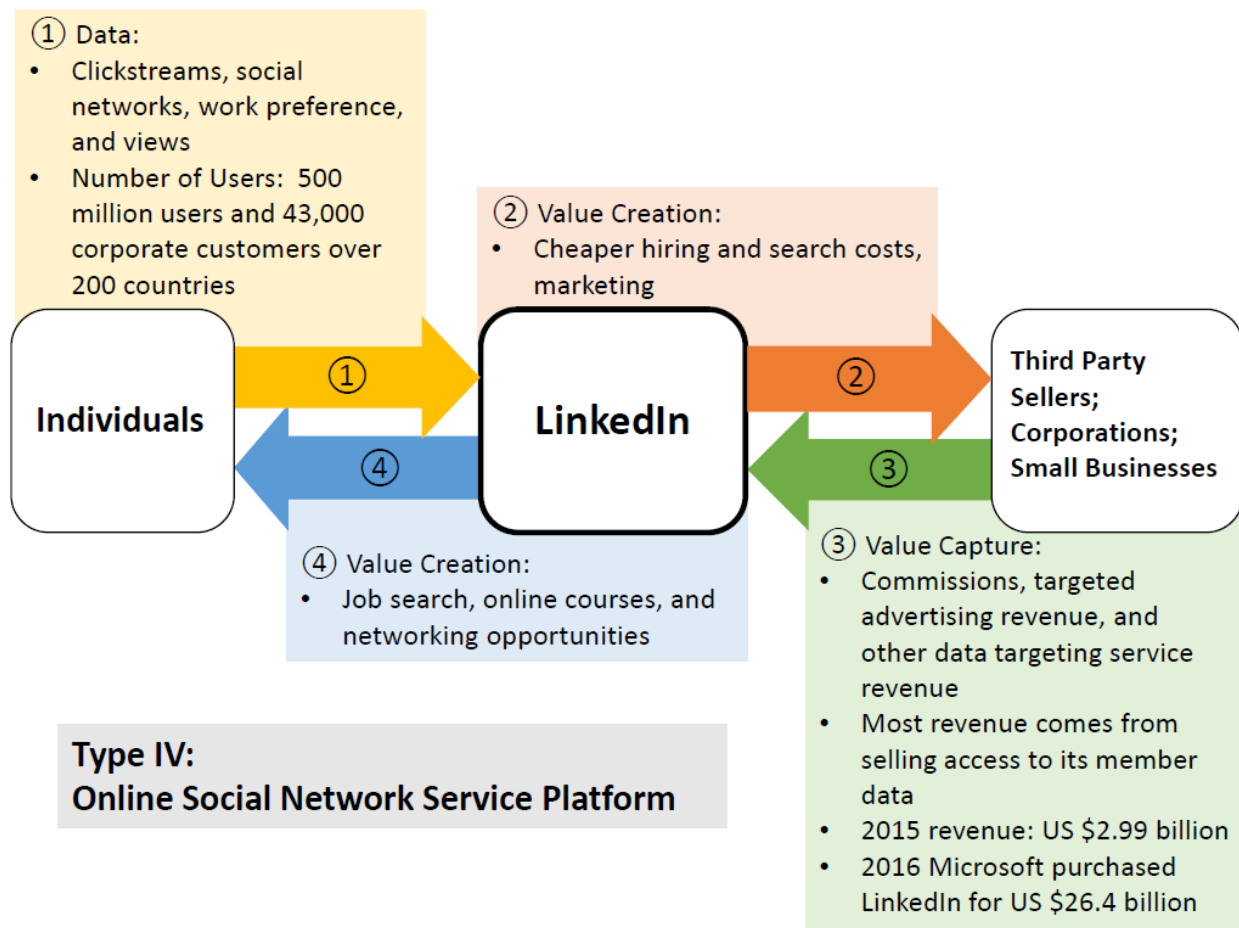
① Data:
- Clickstreams, social networks, work preference, and views
- Number of Users: 500 million users and 43,000 corporate customers over 200 countries

② Value Creation:
- Cheaper hiring and search costs, marketing

Individuals

①

LinkedIn

②

Third Party Sellers; Corporations; Small Businesses

④

③

④ Value Creation:
- Job search, online courses, and networking opportunities

③ Value Capture:
- Commissions, targeted advertising revenue, and other data targeting service revenue
- Most revenue comes from selling access to its member data
- 2015 revenue: US $2.99 billion
- 2016 Microsoft purchased LinkedIn for US $26.4 billion

Type IV:
Online Social Network Service Platform